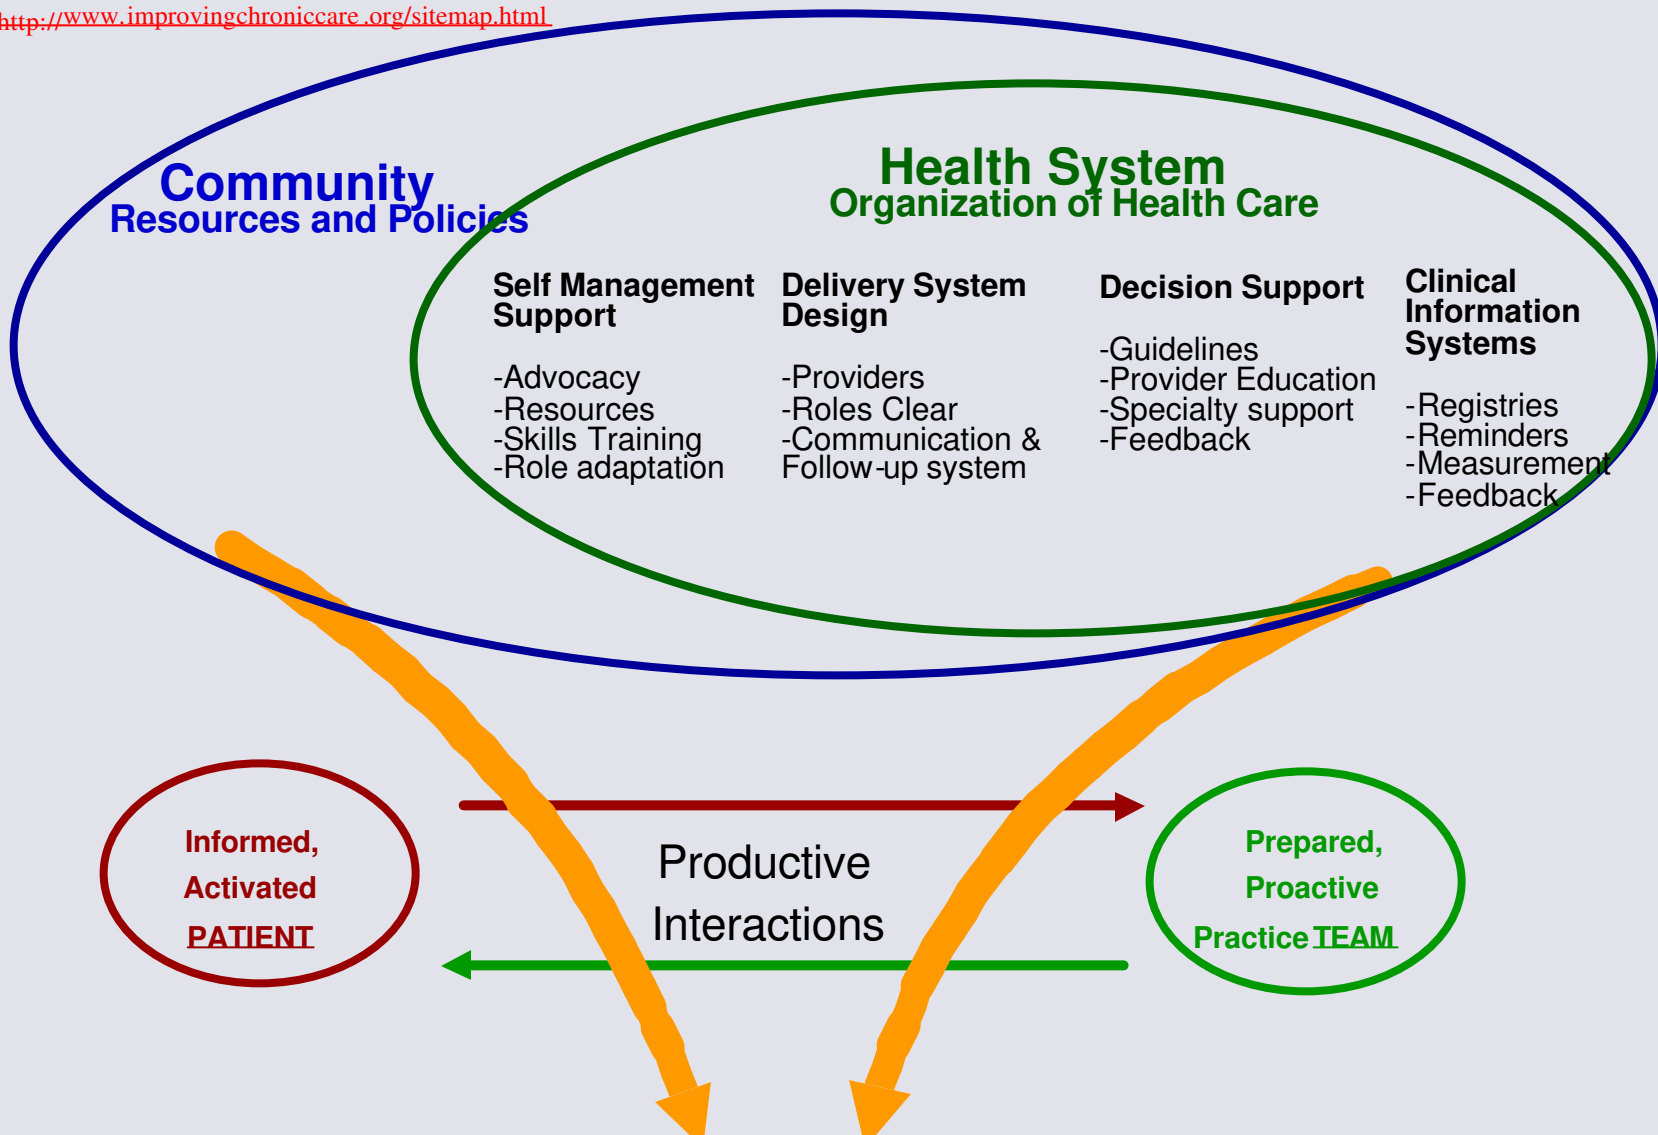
http://www.improvingchroniccare .org/sitemap.html

Community
Resources and Policies

Health System
Organization of Health Care

Self Management Support

-Advocacy
-Resources
-Skills Training
-Role adaptation

Delivery System Design

-Providers
-Roles Clear
-Communication & Follow-up system

Decision Support

-Guidelines
-Provider Education
-Specialty support
-Feedback

Clinical Information Systems

-Registries
-Reminders
-Measurement
-Feedback

Informed, Activated PATIENT

Productive Interactions

Prepared, Proactive Practice TEAM